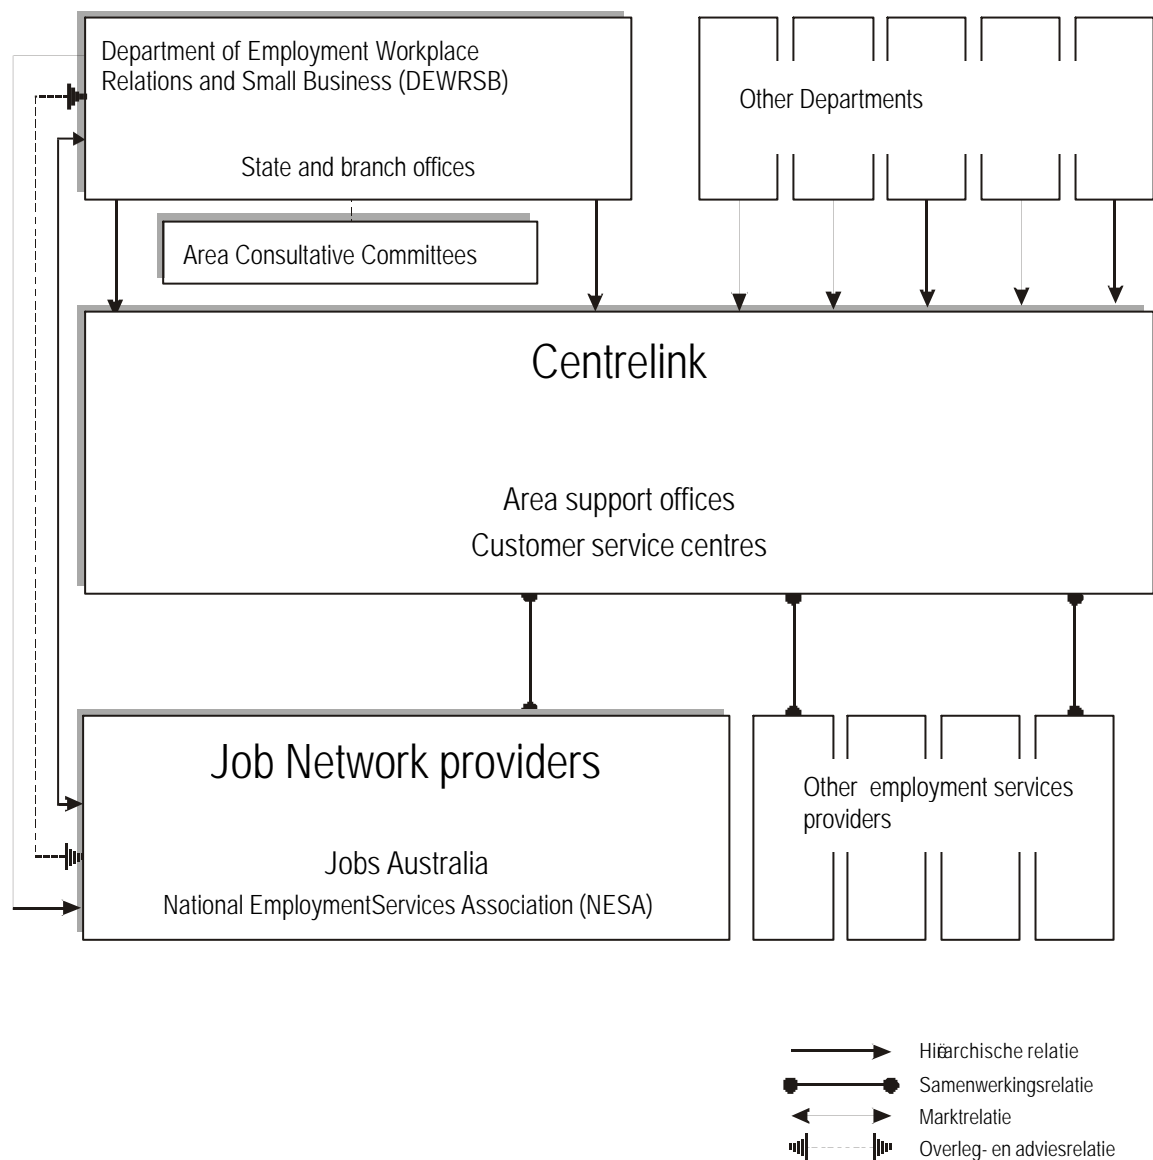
Department of Employment Workplace Relations and Small Business (DEWRSB)

State and branch offices

Area Consultative Committees

Other Departments

Centrelink

Area support offices

Customer service centres

Job Network providers

Jobs Australia

National EmploymentServices Association (NESA)

Other employment services providers

Hiërarchische relatie

Samenwerkingsrelatie

Marktrelatie

Overleg- en adviesrelatie